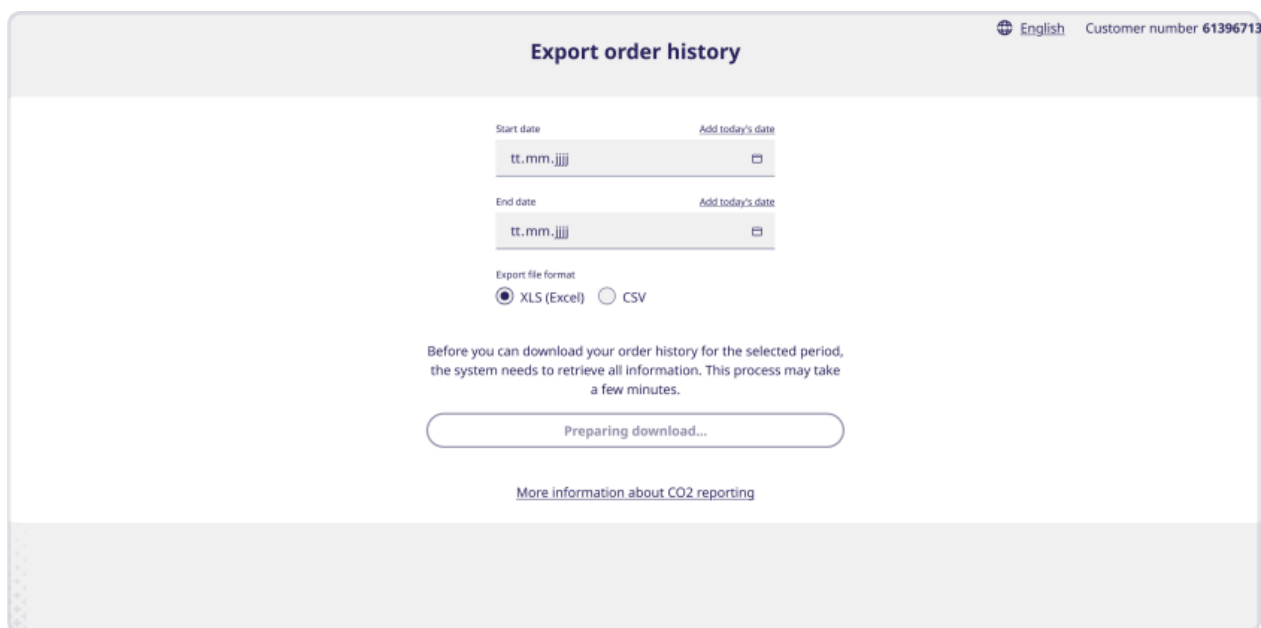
English Customer number 61396713

Export order history

Start date
Add today's date
tt.mm.jjjj

End date
Add today's date
tt.mm.jjjj

Export file format
XLS (Excel) CSV

Before you can download your order history for the selected period, the system needs to retrieve all information. This process may take a few minutes.

Preparing download...

More information about CO2 reporting